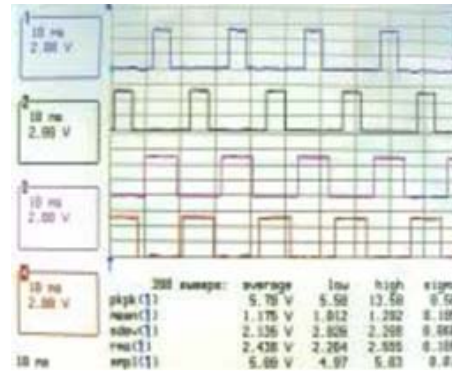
1
10 ms
2.00 V

2
10 ms
2.00 V

3
10 ms
2.00 V

4
10 ms
2.00 V

10 ms

| 200 sweeps: | average | low | high | sigm |
|---|---|---|---|---|
| pkpk(1) | 5.78 V | 5.50 | 13.50 | 0.5 |
| mean(1) | 1.175 V | 1.012 | 1.202 | 0.10 |
| sdev(1) | 2.126 V | 2.026 | 2.208 | 0.06 |
| rms(1) | 2.438 V | 2.284 | 2.555 | 0.10 |
| ampl(1) | 5.66 V | 4.97 | 5.83 | 0.0 |